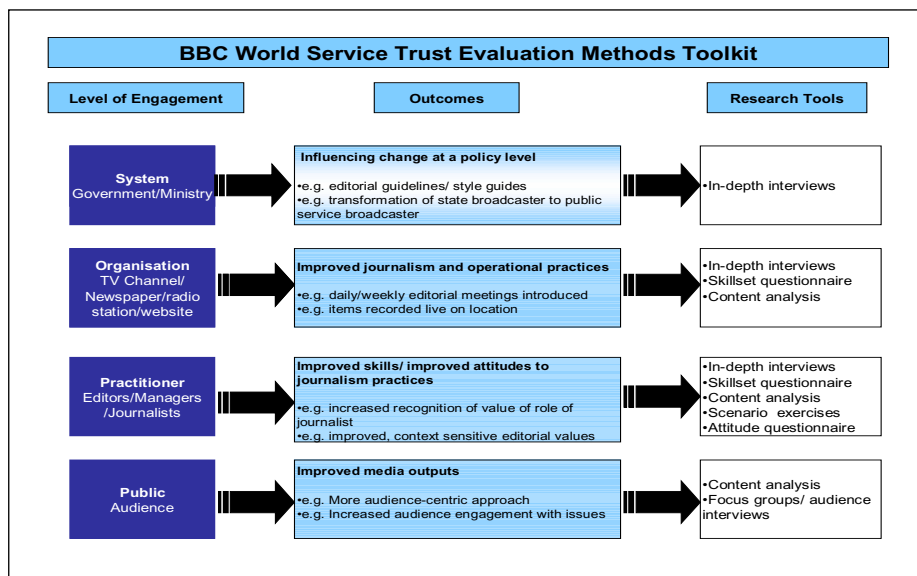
BBC World Service Trust Evaluation Methods Toolkit

Level of Engagement

Outcomes

Research Tools

System
Government/Ministry

Influencing change at a policy level

•e.g. editorial guidelines/ style guides
•e.g. transformation of state broadcaster to public service broadcaster

•In-depth interviews

Organisation
TV Channel/ Newspaper/radio station/website

Improved journalism and operational practices

•e.g. daily/weekly editorial meetings introduced
•e.g. items recorded live on location

•In-depth interviews
•Skillset questionnaire
•Content analysis

Practitioner
Editors/Managers /Journalists

Improved skills/ improved attitudes to journalism practices

•e.g. increased recognition of value of role of journalist
•e.g. improved, context sensitive editorial values

•In-depth interviews
•Skillset questionnaire
•Content analysis
•Scenario exercises
•Attitude questionnaire

Public
Audience

Improved media outputs

•e.g. More audience-centric approach
•e.g. Increased audience engagement with issues

•Content analysis
•Focus groups/ audience interviews